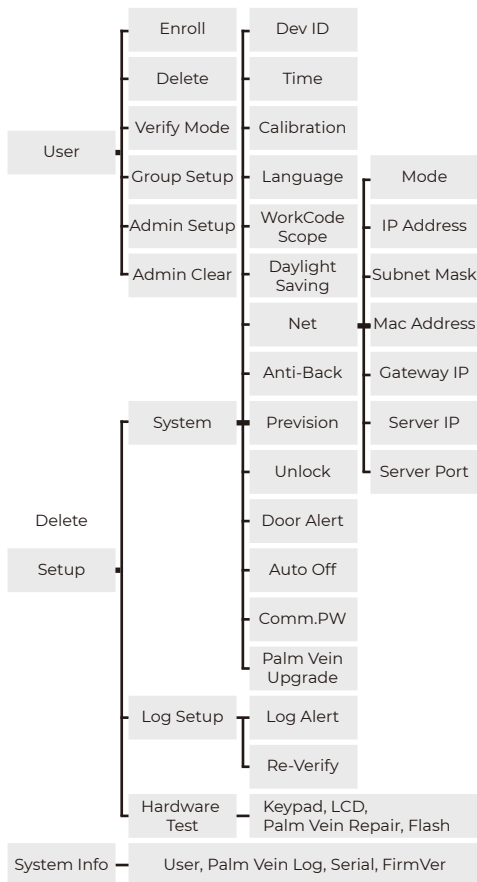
User

Enroll

Delete

Verify Mode

Group Setup

Admin Setup

Admin Clear

Dev ID

Time

Calibration

Language

WorkCode Scope

Daylight Saving

Net

Anti-Back

Prevision

Unlock

Door Alert

Auto Off

Comm.PW

Palm Vein Upgrade

Mode

IP Address

Subnet Mask

Mac Address

Gateway IP

Server IP

Server Port

System

Delete

Setup

Log Setup

Log Alert

Re-Verify

Hardware Test

Keypad, LCD, Palm Vein Repair, Flash

System Info

User, Palm Vein Log, Serial, FirmVer